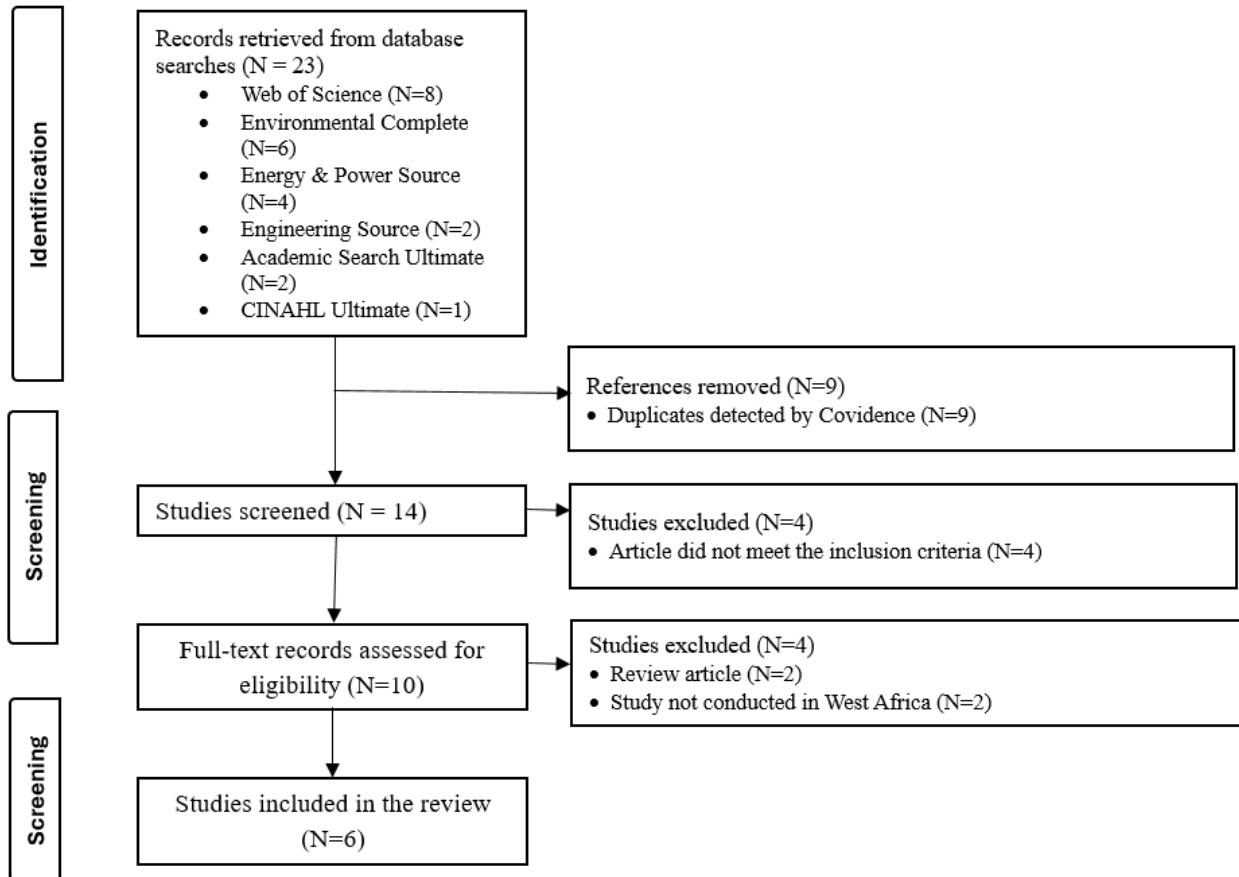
Identification

Records retrieved from database searches (N = 23)
- Web of Science (N=8)
- Environmental Complete (N=6)
- Energy & Power Source (N=4)
- Engineering Source (N=2)
- Academic Search Ultimate (N=2)
- CINAHL Ultimate (N=1)

References removed (N=9)
- Duplicates detected by Covidence (N=9)

Screening

Studies screened (N = 14)

Studies excluded (N=4)
- Article did not meet the inclusion criteria (N=4)

Full-text records assessed for eligibility (N=10)

Studies excluded (N=4)
- Review article (N=2)
- Study not conducted in West Africa (N=2)

Screening

Studies included in the review (N=6)